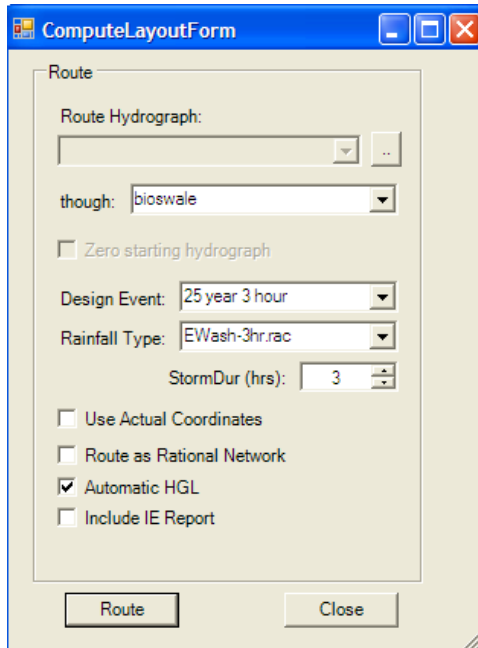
ComputeLayoutForm

Route

Route Hydrograph:

..

though: bioswale

Zero starting hydrograph

Design Event: 25 year 3 hour

Rainfall Type: EWash-3hr.rac

StormDur (hrs): 3

Use Actual Coordinates

Route as Rational Network

Automatic HGL

Include IE Report

Route

Close